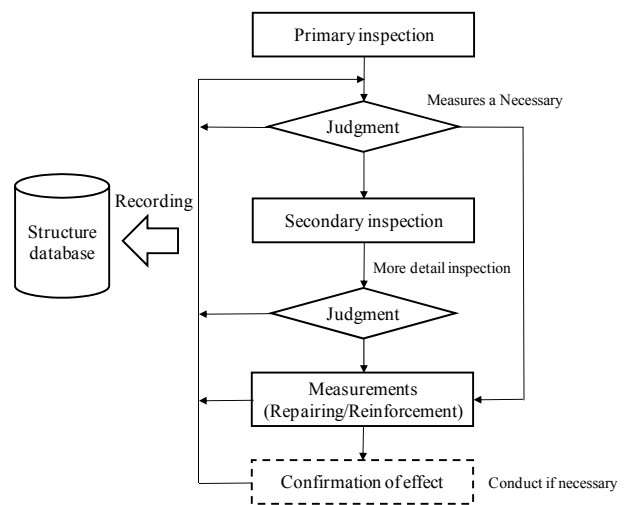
Primary inspection

Measures a Necessary

Judgment

Recording

Structure database

Secondary inspection

More detail inspection

Judgment

Measurements (Repairing/Reinforcement)

Confirmation of effect

Conduct if necessary